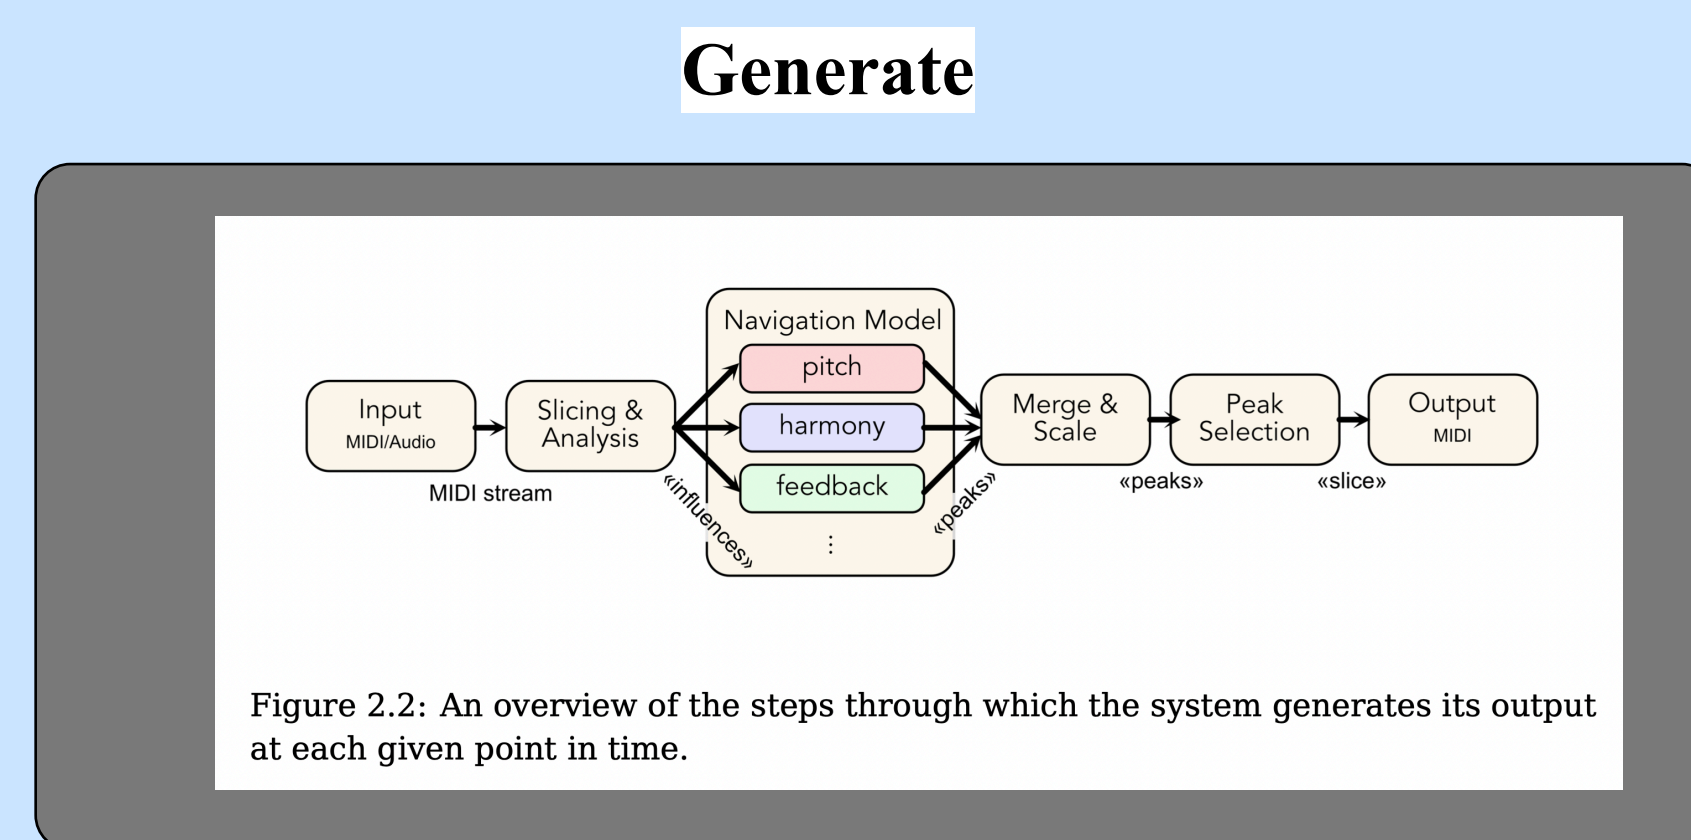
Generate

Input
MIDI/Audio

MIDI stream

Slicing & Analysis

«influences»

Navigation Model
pitch
harmony
feedback
⋮

«peaks»

Merge & Scale

«peaks»

Peak Selection

«slice»

Output
MIDI

Figure 2.2: An overview of the steps through which the system generates its output at each given point in time.